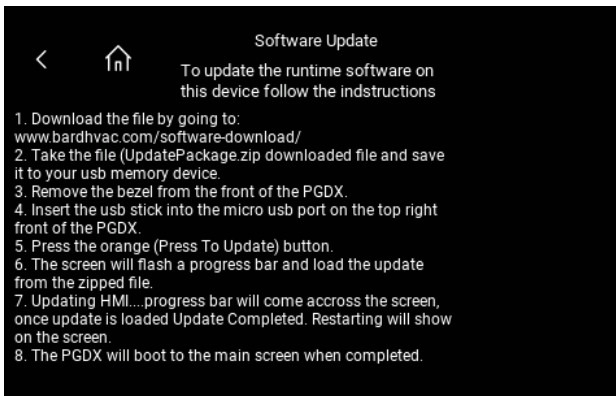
Software Update

To update the runtime software on this device follow the indstructions

1. Download the file by going to: www.bardhvac.com/software-download/
2. Take the file (UpdatePackage.zip downloaded file and save it to your usb memory device.
3. Remove the bezel from the front of the PGDX.
4. Insert the usb stick into the micro usb port on the top right front of the PGDX.
5. Press the orange (Press To Update) button.
6. The screen will flash a progress bar and load the update from the zipped file.
7. Updating HMI....progress bar will come accross the screen, once update is loaded Update Completed. Restarting will show on the screen.
8. The PGDX will boot to the main screen when completed.